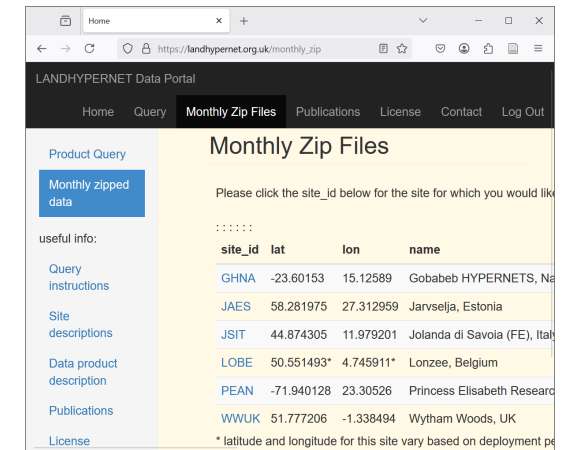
Home
https://landhypernet.org.uk/monthly_zip

LANDHYPERNET Data Portal

Home Query Monthly Zip Files Publications License Contact Log Out

Product Query
Monthly zipped data
useful info:
Query instructions
Site descriptions
Data product description
Publications
License

Monthly Zip Files

Please click the site_id below for the site for which you would lik

: : : : : :

| site_id | lat | lon | name |
|---|---|---|---|
| GHNA | -23.60153 | 15.12589 | Gobabeb HYPERNETS, Na |
| JAES | 58.281975 | 27.312959 | Jarvselja, Estonia |
| JSIT | 44.874305 | 11.979201 | Jolanda di Savoia (FE), Italy |
| LOBE | 50.551493* | 4.745911* | Lonzee, Belgium |
| PEAN | -71.940128 | 23.30526 | Princess Elisabeth Researc |
| WWUK | 51.777206 | -1.338494 | Wytham Woods, UK |

* latitude and longitude for this site vary based on deployment pe